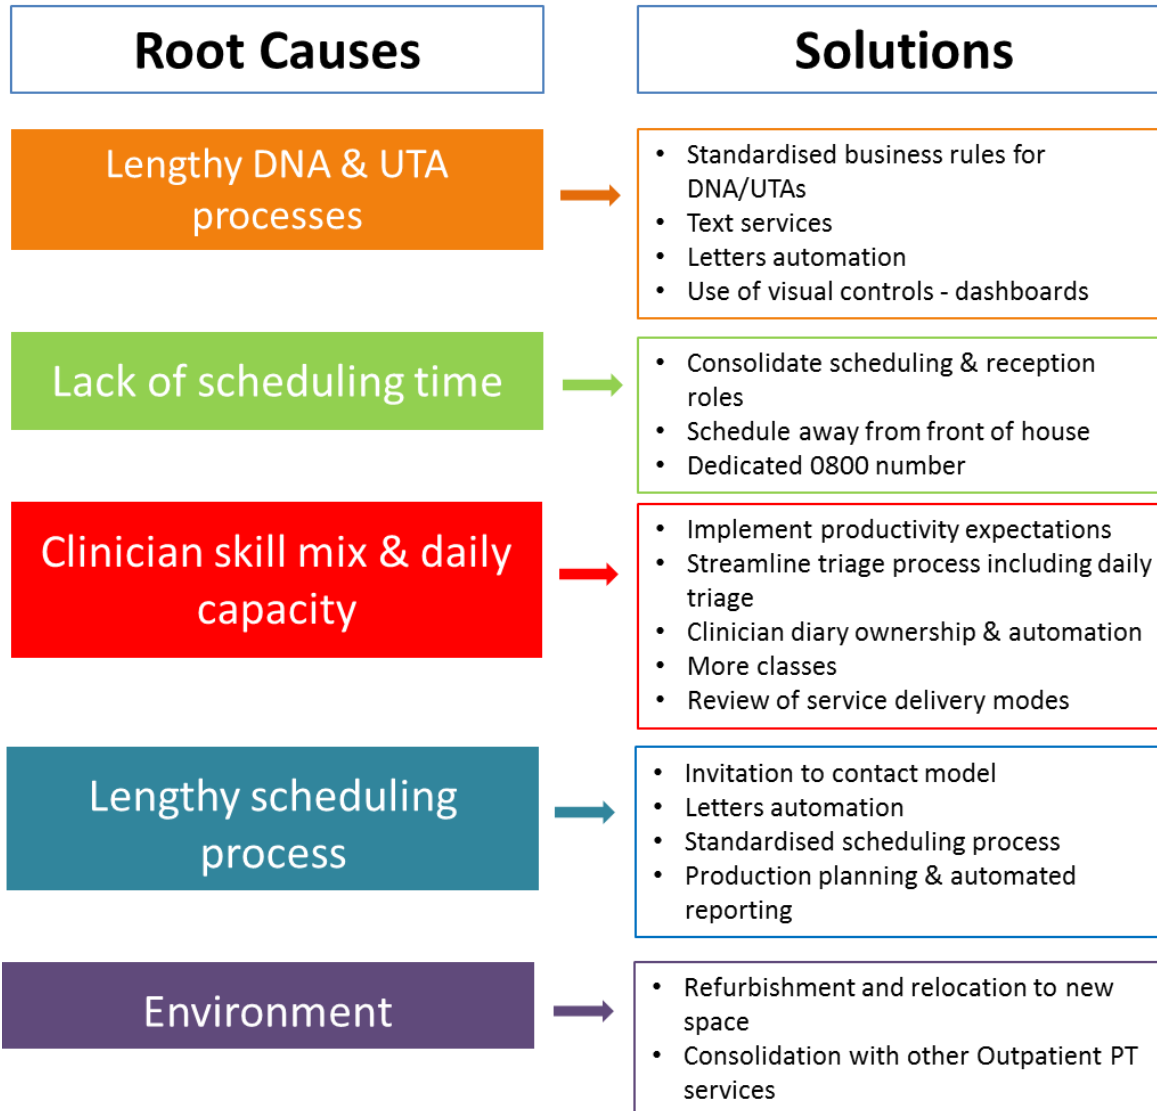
Root Causes

Solutions

Lengthy DNA & UTA processes

- Standardised business rules for DNA/UTAs
- Text services
- Letters automation
- Use of visual controls - dashboards

Lack of scheduling time

- Consolidate scheduling & reception roles
- Schedule away from front of house
- Dedicated 0800 number

Clinician skill mix & daily capacity

- Implement productivity expectations
- Streamline triage process including daily triage
- Clinician diary ownership & automation
- More classes
- Review of service delivery modes

Lengthy scheduling process

- Invitation to contact model
- Letters automation
- Standardised scheduling process
- Production planning & automated reporting

Environment

- Refurbishment and relocation to new space
- Consolidation with other Outpatient PT services